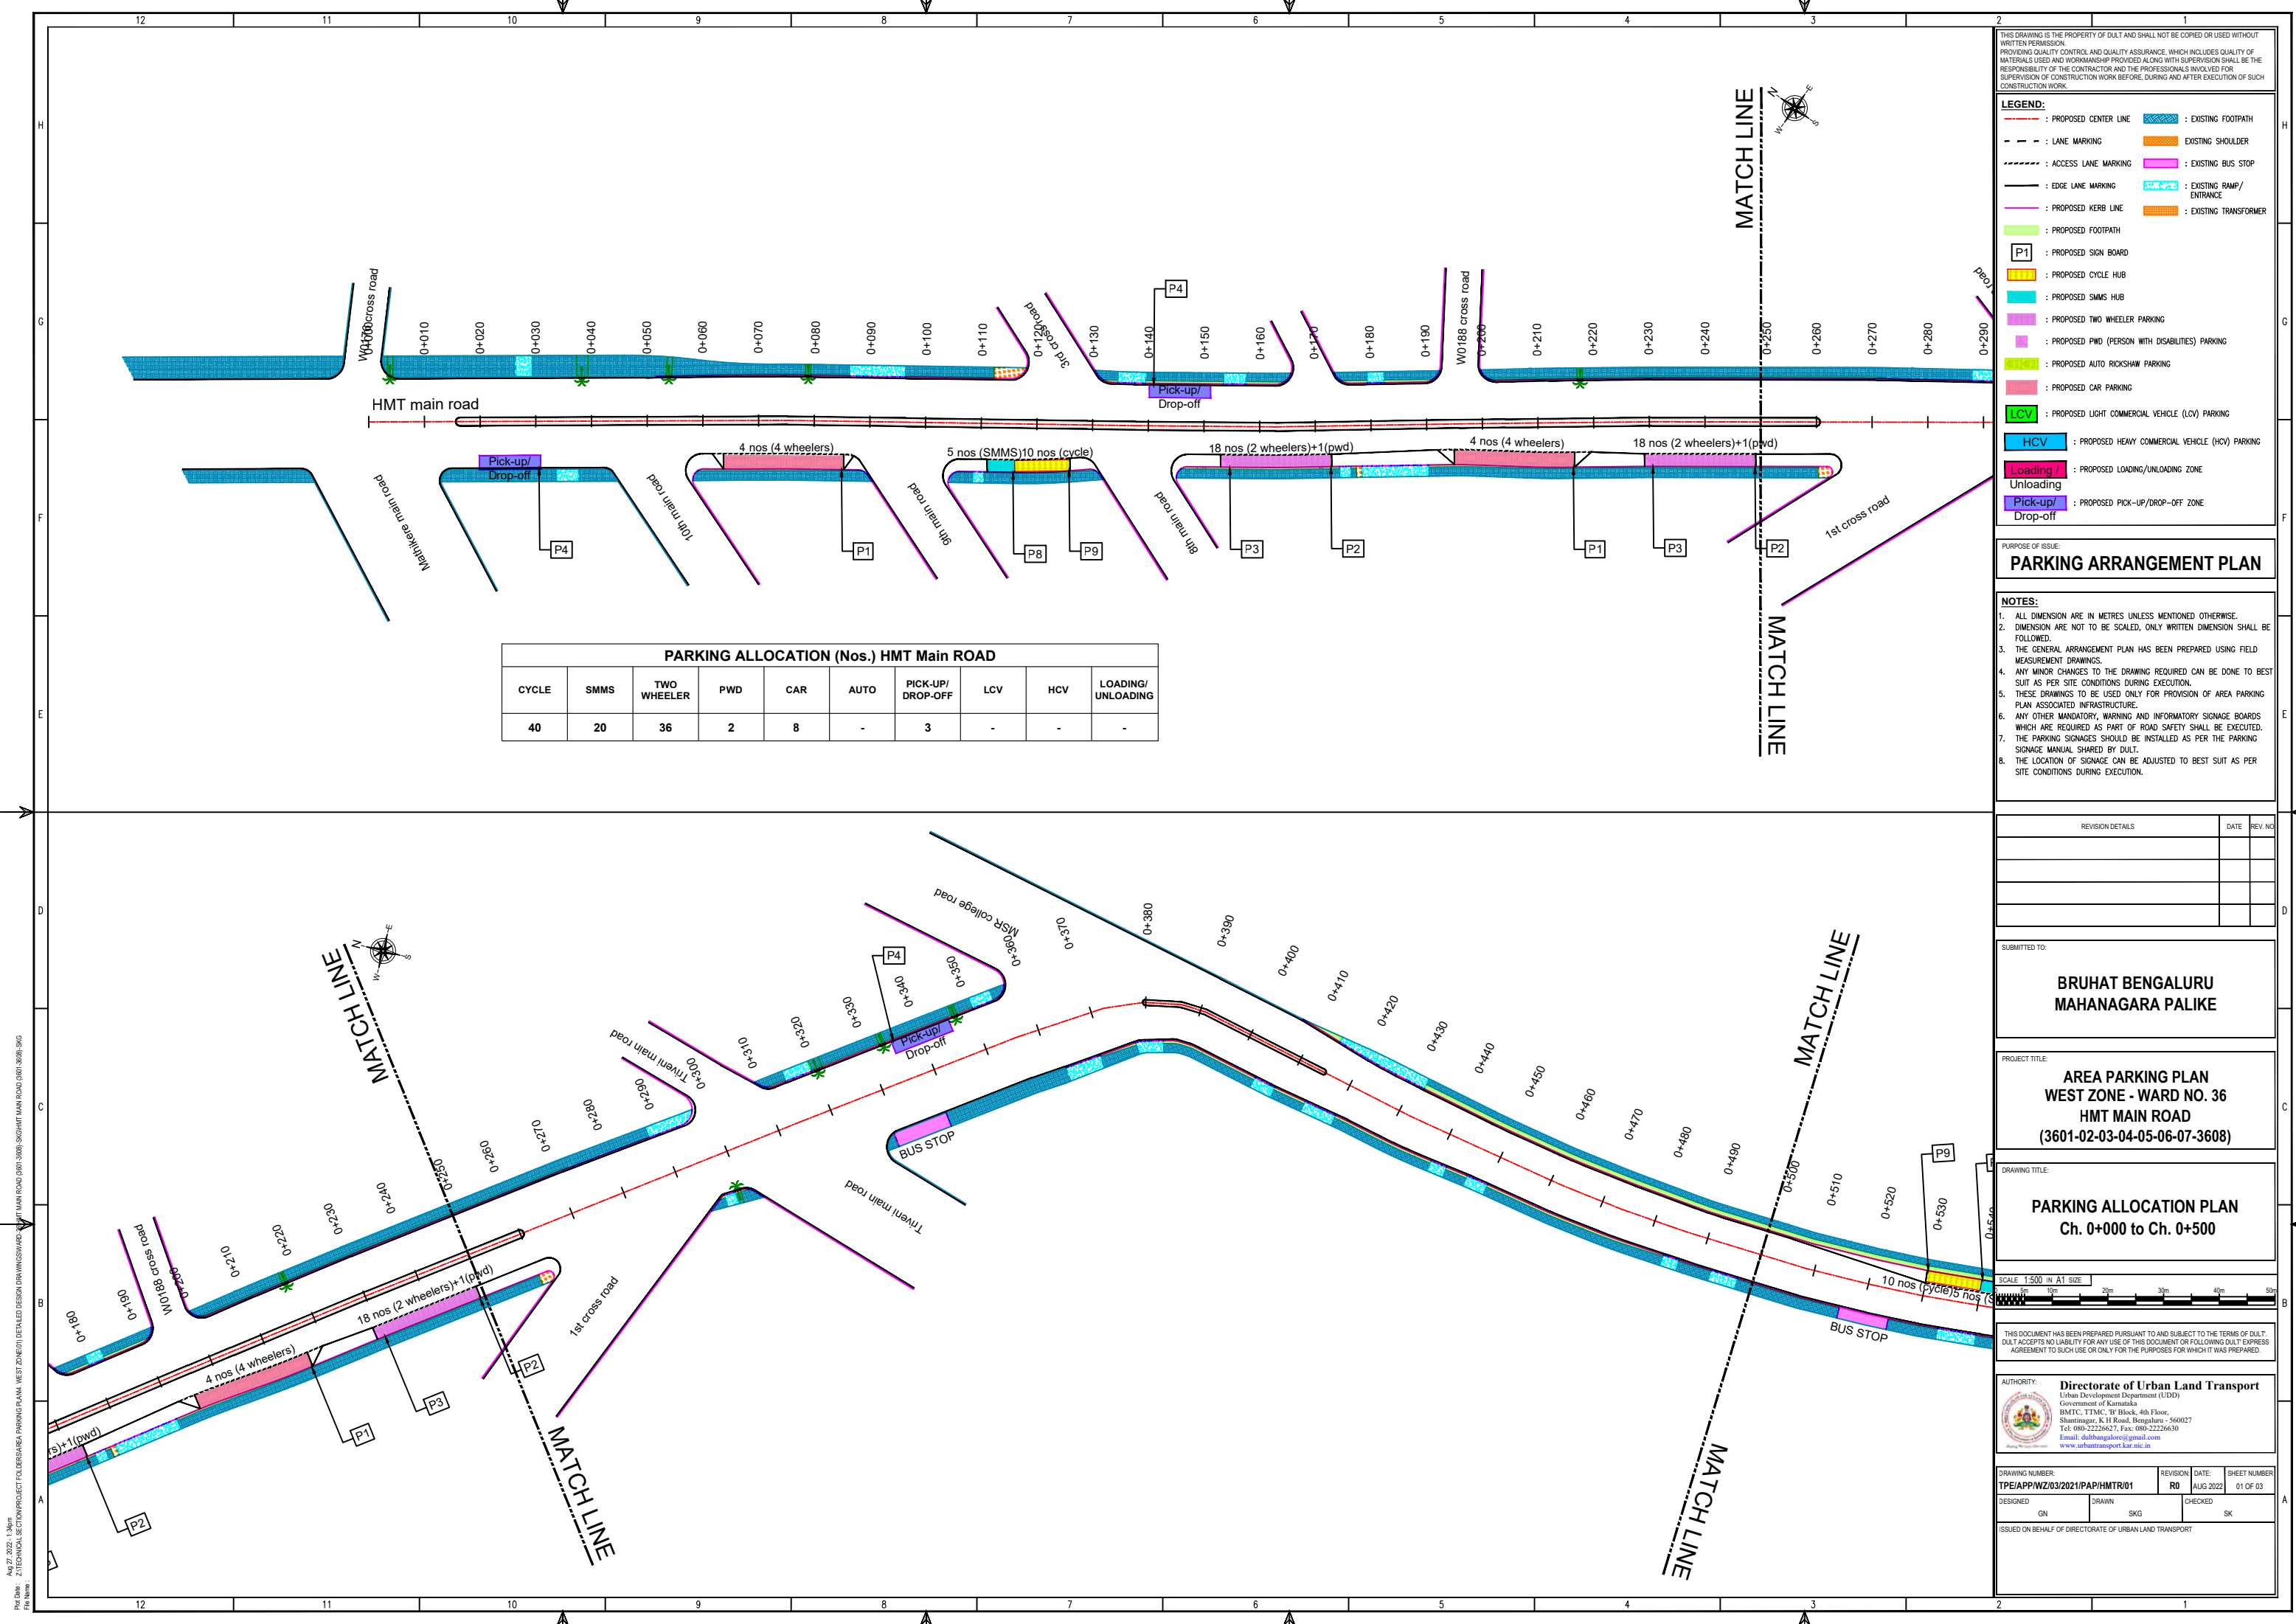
12 11 10 9 8 7 6 5 4 3 2 1

THIS DRAWING IS THE PROPERTY OF DULT AND SHALL NOT BE COPIED OR USED WITHOUT WRITTEN PERMISSION.
PROVIDING QUALITY CONTROL AND QUALITY ASSURANCE, WHICH INCLUDES QUALITY OF MATERIALS USED AND WORKMANSHIP PROVIDED ALONG WITH SUPERVISION SHALL BE THE RESPONSIBILITY OF THE CONTRACTOR AND THE PROFESSIONALS INVOLVED FOR SUPERVISION OF CONSTRUCTION WORK BEFORE, DURING AND AFTER EXECUTION OF SUCH CONSTRUCTION WORK.

LEGEND:
: PROPOSED CENTER LINE
: LANE MARKING
: ACCESS LANE MARKING
: EDGE LANE MARKING
: PROPOSED KERB LINE
: PROPOSED FOOTPATH
P1 : PROPOSED SIGN BOARD
: PROPOSED CYCLE HUB
: PROPOSED SMMS HUB
: PROPOSED TWO WHEELER PARKING
: PROPOSED PWD (PERSON WITH DISABILITIES) PARKING
: PROPOSED AUTO RICKSHAW PARKING
: PROPOSED CAR PARKING
LCV : PROPOSED LIGHT COMMERCIAL VEHICLE (LCV) PARKING
HCV : PROPOSED HEAVY COMMERCIAL VEHICLE (HCV) PARKING
Loading / Unloading : PROPOSED LOADING/UNLOADING ZONE
Pick-up/ Drop-off : PROPOSED PICK-UP/DROP-OFF ZONE
: EXISTING FOOTPATH
EXISTING SHOULDER
: EXISTING BUS STOP
: EXISTING RAMP/ ENTRANCE
: EXISTING TRANSFORMER

PURPOSE OF ISSUE:
PARKING ARRANGEMENT PLAN

NOTES:
1. ALL DIMENSION ARE IN METRES UNLESS MENTIONED OTHERWISE.
2. DIMENSION ARE NOT TO BE SCALED, ONLY WRITTEN DIMENSION SHALL BE FOLLOWED.
3. THE GENERAL ARRANGEMENT PLAN HAS BEEN PREPARED USING FIELD MEASUREMENT DRAWINGS.
4. ANY MINOR CHANGES TO THE DRAWING REQUIRED CAN BE DONE TO BEST SUIT AS PER SITE CONDITIONS DURING EXECUTION.
5. THESE DRAWINGS TO BE USED ONLY FOR PROVISION OF AREA PARKING PLAN ASSOCIATED INFRASTRUCTURE.
6. ANY OTHER MANDATORY, WARNING AND INFORMATORY SIGNAGE BOARDS WHICH ARE REQUIRED AS PART OF ROAD SAFETY SHALL BE EXECUTED.
7. THE PARKING SIGNAGES SHOULD BE INSTALLED AS PER THE PARKING SIGNAGE MANUAL SHARED BY DULT.
8. THE LOCATION OF SIGNAGE CAN BE ADJUSTED TO BEST SUIT AS PER SITE CONDITIONS DURING EXECUTION.

REVISION DETAILS | DATE | REV. NO

SUBMITTED TO:
BRUHAT BENGALURU MAHANAGARA PALIKE

PROJECT TITLE:
AREA PARKING PLAN
WEST ZONE - WARD NO. 36
HMT MAIN ROAD
(3601-02-03-04-05-06-07-3608)

DRAWING TITLE:
PARKING ALLOCATION PLAN
Ch. 0+000 to Ch. 0+500

SCALE 1:500 IN A1 SIZE
0m 5m 10m 20m 30m 40m 50m

THIS DOCUMENT HAS BEEN PREPARED PURSUANT TO AND SUBJECT TO THE TERMS OF DULT. DULT ACCEPTS NO LIABILITY FOR ANY USE OF THIS DOCUMENT OR FOLLOWING DULT EXPRESS AGREEMENT TO SUCH USE OR ONLY FOR THE PURPOSES FOR WHICH IT WAS PREPARED.

AUTHORITY:
Directorate of Urban Land Transport
Urban Development Department (UDD)
Government of Karnataka
BMTC, TTMC, 'B' Block, 4th Floor,
Shantinagar, K H Road, Bengaluru - 560027
Tel: 080-22226627, Fax: 080-2222630
Email: dultbangalore@gmail.com
www.urbantransport.kar.nic.in

DRAWING NUMBER: TPE/APP/WZ/03/2021/PAP/HMTR/01 | REVISION: R0 | DATE: AUG 2022 | SHEET NUMBER 01 OF 03
DESIGNED GN | DRAWN SKG | CHECKED SK
ISSUED ON BEHALF OF DIRECTORATE OF URBAN LAND TRANSPORT

MATCH LINE
W0170 cross road
0+000 0+010 0+020 0+030 0+040 0+050 0+060 0+070 0+080 0+090 0+100 0+110 0+120 0+130 0+140 0+150 0+160 0+170 0+180 0+190 0+200 0+210 0+220 0+230 0+240 0+250 0+260 0+270 0+280 0+290
3rd cross road
P4
W0188 cross road
Pick-up/ Drop-off
HMT main road
Pick-up/ Drop-off
4 nos (4 wheelers)
5 nos (SMMS)10 nos (cycle)
18 nos (2 wheelers)+1(pwd)
4 nos (4 wheelers)
18 nos (2 wheelers)+1(pwd)
Mallikere main road
10th main road
9th main road
8th main road
1st cross road
P4 P1 P8 P9 P3 P2 P1 P3 P2

PARKING ALLOCATION (Nos.) HMT Main ROAD

| CYCLE | SMMS | TWO WHEELER | PWD | CAR | AUTO | PICK-UP/ DROP-OFF | LCV | HCV | LOADING/ UNLOADING |
|---|---|---|---|---|---|---|---|---|---|
| 40 | 20 | 36 | 2 | 8 | - | 3 | - | - | - |

MATCH LINE
MSR college road
0+370 0+380 0+390 0+400 0+410 0+420 0+430 0+440 0+450 0+460 0+470 0+480 0+490 0+500 0+510 0+520 0+530 0+540
0+360 0+350 0+340 0+330 0+320 0+310 0+300 0+290 0+280 0+270 0+260 0+250 0+240 0+230 0+220 0+210 0+200 0+190 0+180
P4
Pick-up/ Drop-off
Triveni main road
BUS STOP
Triveni main road
W0188 cross road
18 nos (2 wheelers)+1(pwd)
4 nos (4 wheelers)
1st cross road
(s)+1(pwd)
P2 P3 P1 P2
10 nos (cycle)5 nos (S
P9
BUS STOP
MATCH LINE
MATCH LINE
MATCH LINE

Plot Date: Aug 27, 2022 - 1:36pm
File Name: Z:\TECHNICAL SECTION\PROJECT FOLDERS\AREA PARKING PLAN\4. WEST ZONE\01 DETAILED DESIGN DRAWINGS\WARD-36\HMT MAIN ROAD (3601-3608)-SKG\HMT MAIN ROAD (3601-3608)-SKG